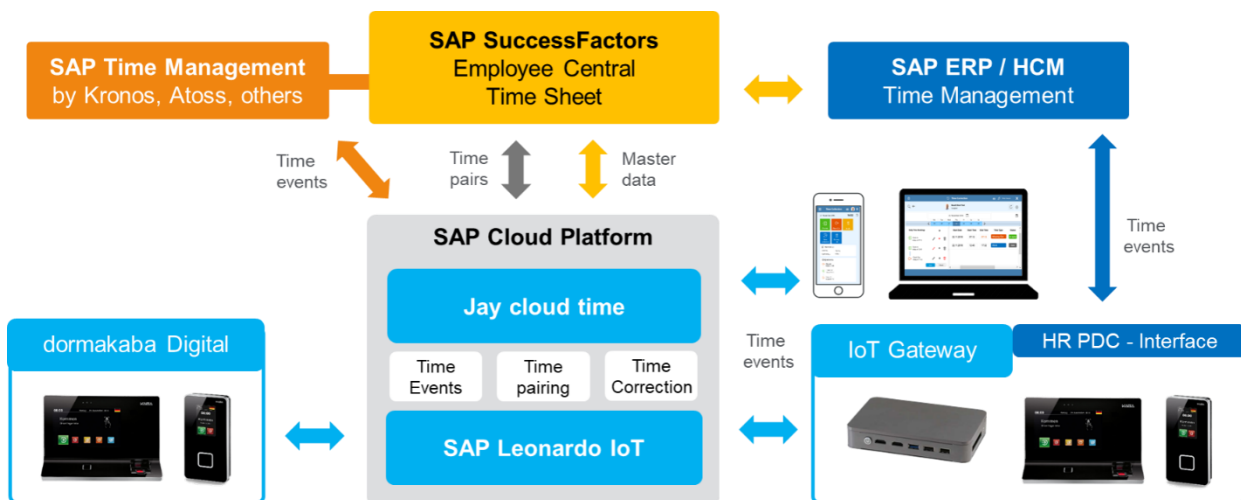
SAP Time Management
by Kronos, Atoss, others

SAP SuccessFactors
Employee Central
Time Sheet

SAP ERP / HCM
Time Management

Time events

Time pairs

Master data

Time events

SAP Cloud Platform

Jay cloud time

Time Events

Time pairing

Time Correction

SAP Leonardo IoT

dormakaba Digital

Time events

IoT Gateway

HR PDC - Interface